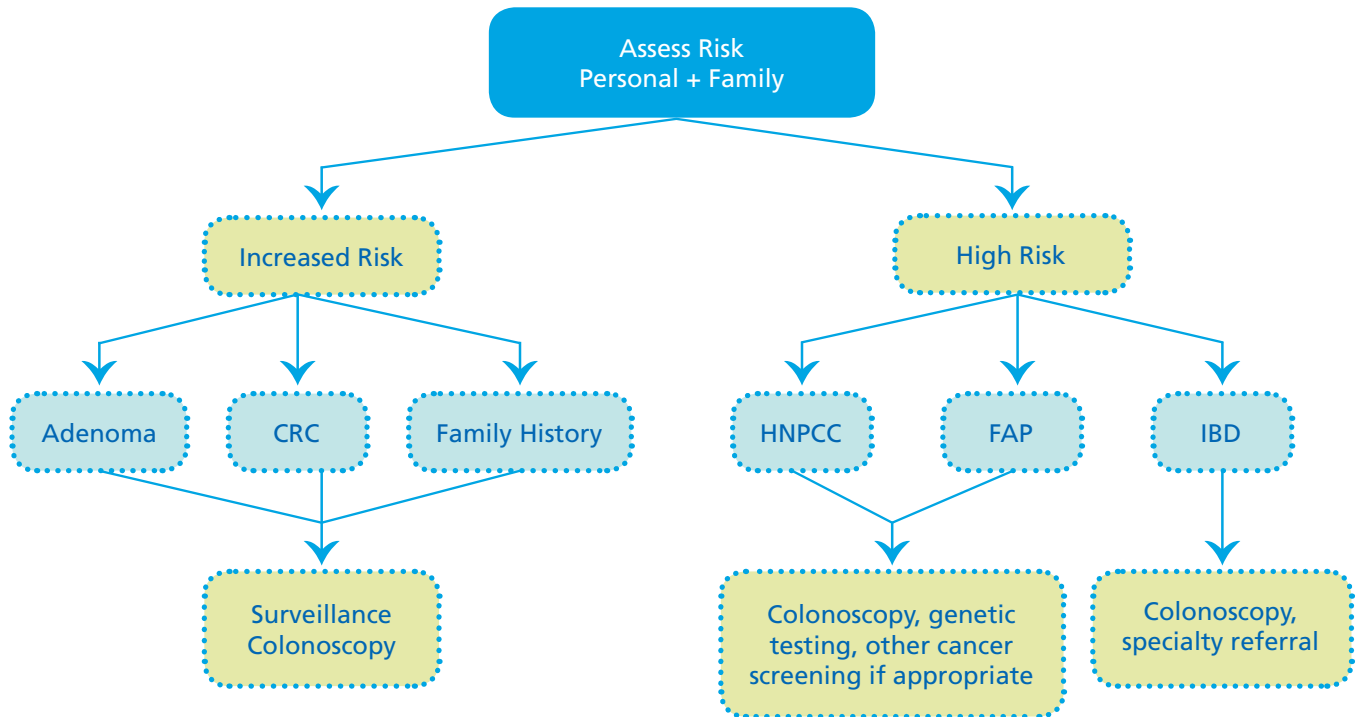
Assess Risk
Personal + Family

Increased Risk

High Risk

Adenoma

CRC

Family History

HNPCC

FAP

IBD

Surveillance Colonoscopy

Colonoscopy, genetic testing, other cancer screening if appropriate

Colonoscopy, specialty referral